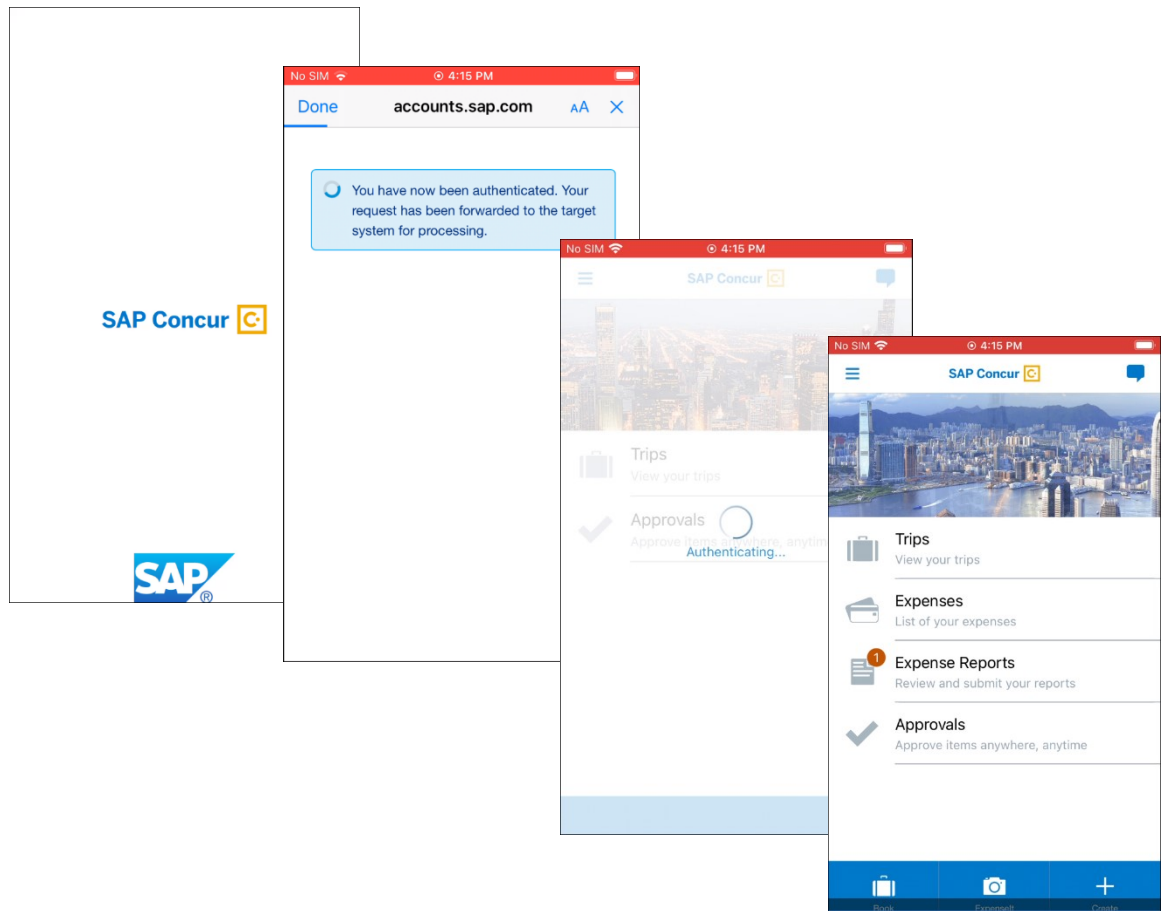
SAP Concur

SAP

No SIM 4:15 PM

Done accounts.sap.com AA ×

You have now been authenticated. Your request has been forwarded to the target system for processing.

No SIM 4:15 PM

SAP Concur

Trips
View your trips

Approvals
Approve items anywhere, anytime

Authenticating...

No SIM 4:15 PM

SAP Concur

Trips
View your trips

Expenses
List of your expenses

1

Expense Reports
Review and submit your reports

Approvals
Approve items anywhere, anytime

Book ExpenseIt Create